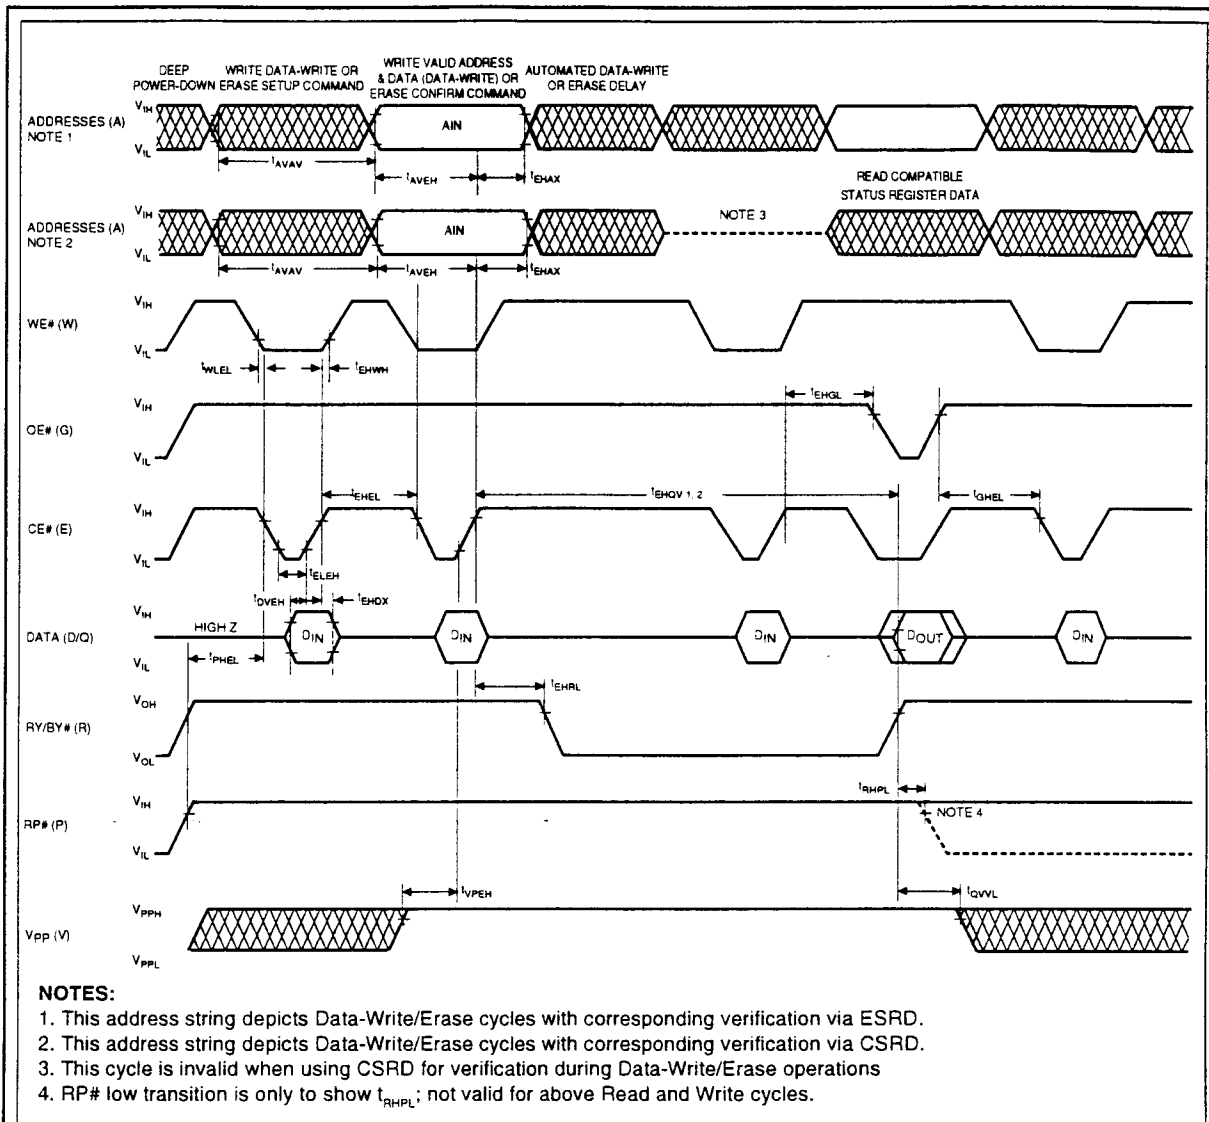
DEEP POWER-DOWN

WRITE DATA-WRITE OR ERASE SETUP COMMAND

WRITE VALID ADDRESS & DATA (DATA-WRITE) OR ERASE CONFIRM COMMAND

AUTOMATED DATA-WRITE OR ERASE DELAY

ADDRESSES (A) NOTE 1

$V_{IH}$

$V_{IL}$

AIN

$t_{AVAV}$

$t_{AVEH}$

$t_{EHAX}$

READ COMPATIBLE STATUS REGISTER DATA

ADDRESSES (A) NOTE 2

$V_{IH}$

$V_{IL}$

AIN

NOTE 3

$t_{AVAV}$

$t_{AVEH}$

$t_{EHAX}$

WE# (W)

$V_{IH}$

$V_{IL}$

$t_{WLEL}$

$t_{EHWH}$

OE# (G)

$V_{IH}$

$V_{IL}$

$t_{EHGL}$

CE# (E)

$V_{IH}$

$V_{IL}$

$t_{EHEL}$

$t_{EHQV\ 1,\ 2}$

$t_{GHEL}$

$t_{ELEH}$

$t_{DVEH}$

$t_{EHDX}$

DATA (D/Q)

$V_{IH}$

$V_{IL}$

HIGH Z

$D_{IN}$

$D_{IN}$

$D_{IN}$

$D_{OUT}$

$D_{IN}$

$t_{PHEL}$

$t_{EHRL}$

RY/BY# (R)

$V_{OH}$

$V_{OL}$

$t_{RHPL}$

RP# (P)

$V_{IH}$

$V_{IL}$

NOTE 4

$t_{VPEH}$

$t_{QVVL}$

VPP (V)

$V_{PPH}$

$V_{PPL}$

NOTES:
1. This address string depicts Data-Write/Erase cycles with corresponding verification via ESRD.
2. This address string depicts Data-Write/Erase cycles with corresponding verification via CSRD.
3. This cycle is invalid when using CSRD for verification during Data-Write/Erase operations
4. RP# low transition is only to show $t_{RHPL}$; not valid for above Read and Write cycles.